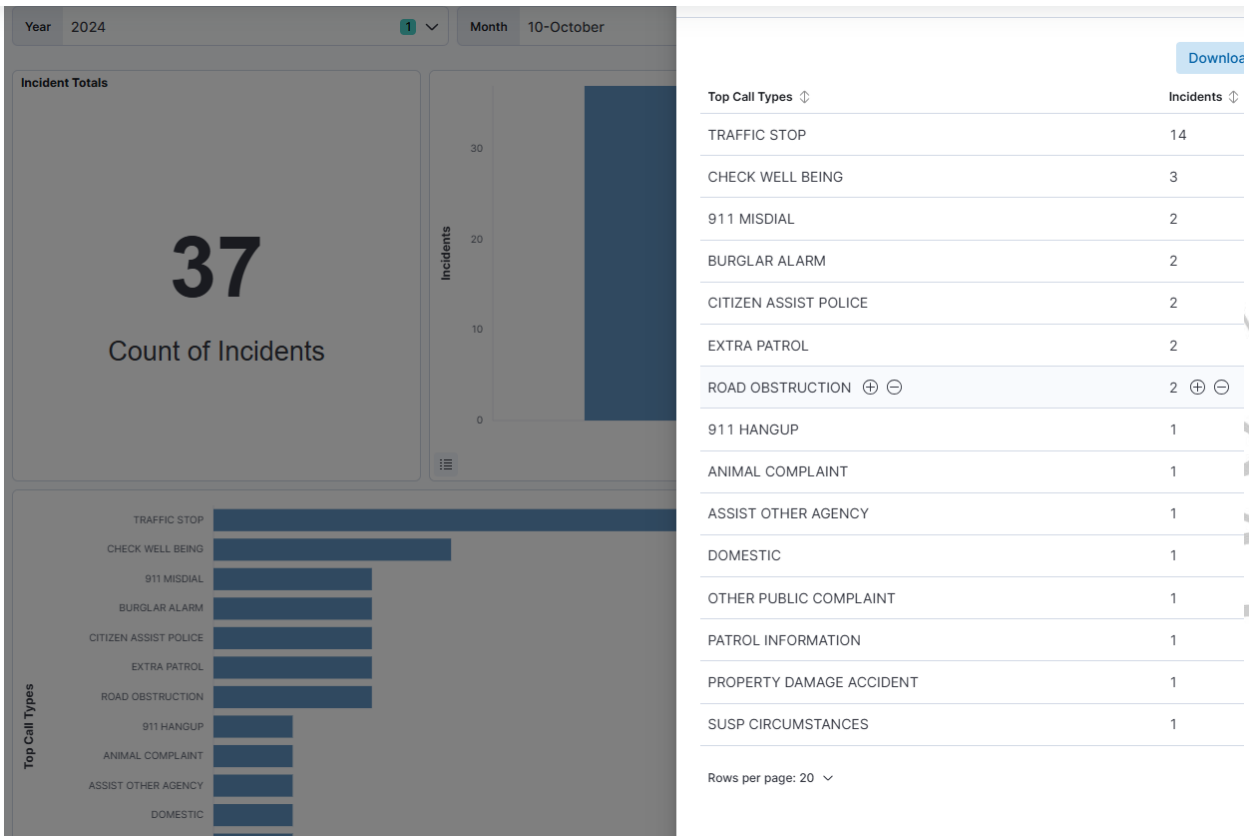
Year 2024 1

Month 10-October

Incident Totals

37

Count of Incidents

Incidents

30

20

10

0

Top Call Types

TRAFFIC STOP
CHECK WELL BEING
911 MISDIAL
BURGLAR ALARM
CITIZEN ASSIST POLICE
EXTRA PATROL
ROAD OBSTRUCTION
911 HANGUP
ANIMAL COMPLAINT
ASSIST OTHER AGENCY
DOMESTIC

Downloa

| Top Call Types | Incidents |
|---|---|
| TRAFFIC STOP | 14 |
| CHECK WELL BEING | 3 |
| 911 MISDIAL | 2 |
| BURGLAR ALARM | 2 |
| CITIZEN ASSIST POLICE | 2 |
| EXTRA PATROL | 2 |
| ROAD OBSTRUCTION | 2 |
| 911 HANGUP | 1 |
| ANIMAL COMPLAINT | 1 |
| ASSIST OTHER AGENCY | 1 |
| DOMESTIC | 1 |
| OTHER PUBLIC COMPLAINT | 1 |
| PATROL INFORMATION | 1 |
| PROPERTY DAMAGE ACCIDENT | 1 |
| SUSP CIRCUMSTANCES | 1 |

Rows per page: 20